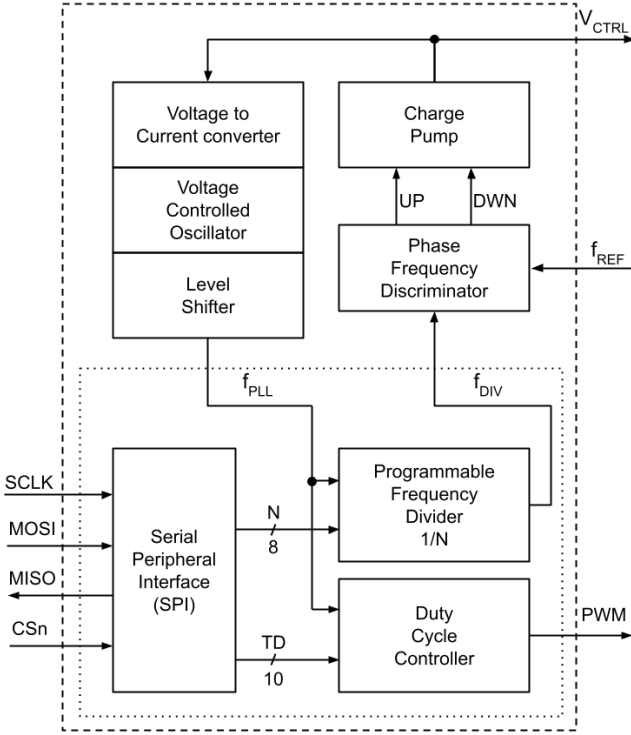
$V_{CTRL}$

Voltage to Current converter

Charge Pump

Voltage Controlled Oscillator

UP

DWN

Phase Frequency Discriminator

$f_{REF}$

Level Shifter

$f_{PLL}$

$f_{DIV}$

SCLK

MOSI

MISO

CSn

Serial Peripheral Interface (SPI)

N

8

Programmable Frequency Divider 1/N

TD

10

Duty Cycle Controller

PWM